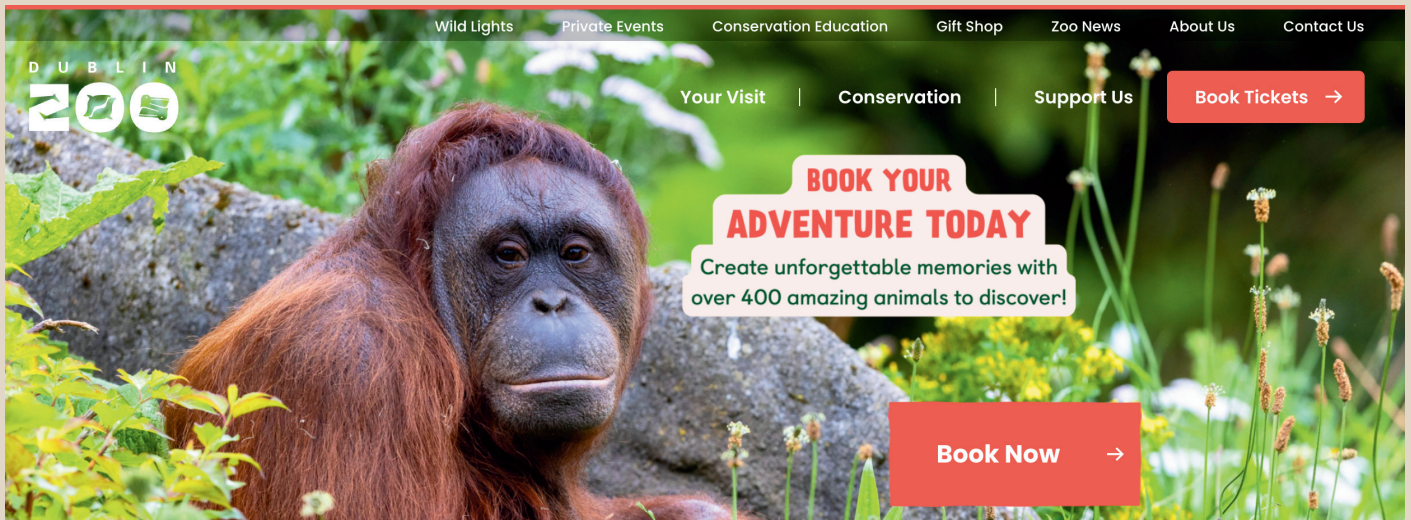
Wild Lights Private Events Conservation Education Gift Shop Zoo News About Us Contact Us

DUBLIN ZOO

Your Visit | Conservation | Support Us

Book Tickets →

BOOK YOUR ADVENTURE TODAY

Create unforgettable memories with over 400 amazing animals to discover!

Book Now →